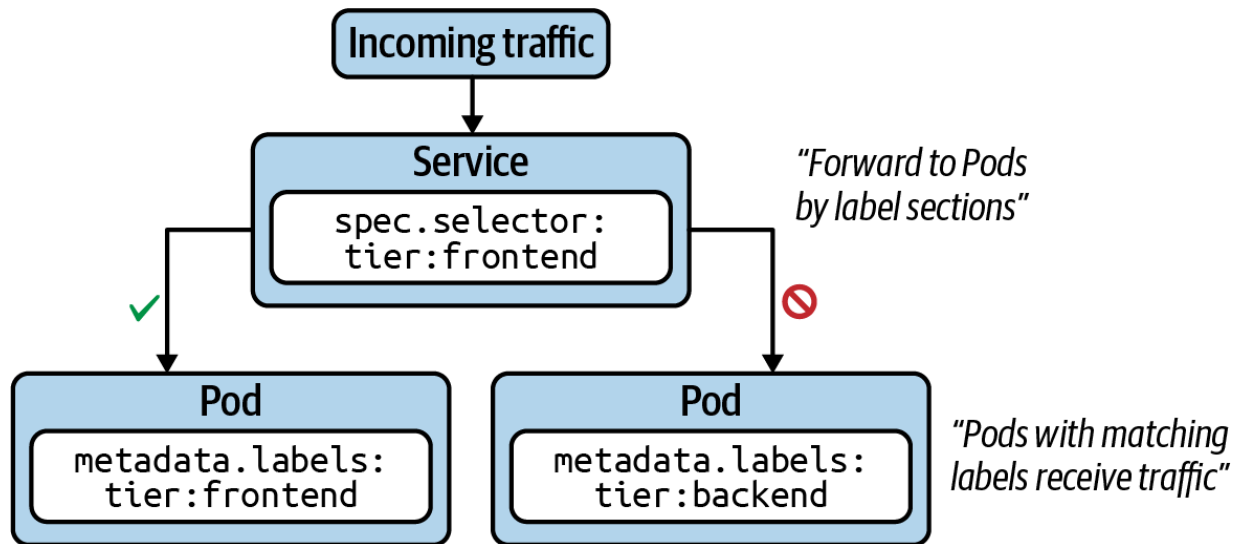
Incoming traffic

Service

spec.selector:
tier:frontend

“Forward to Pods by label sections”

Pod

metadata.labels:
tier:frontend

Pod

metadata.labels:
tier:backend

“Pods with matching labels receive traffic”